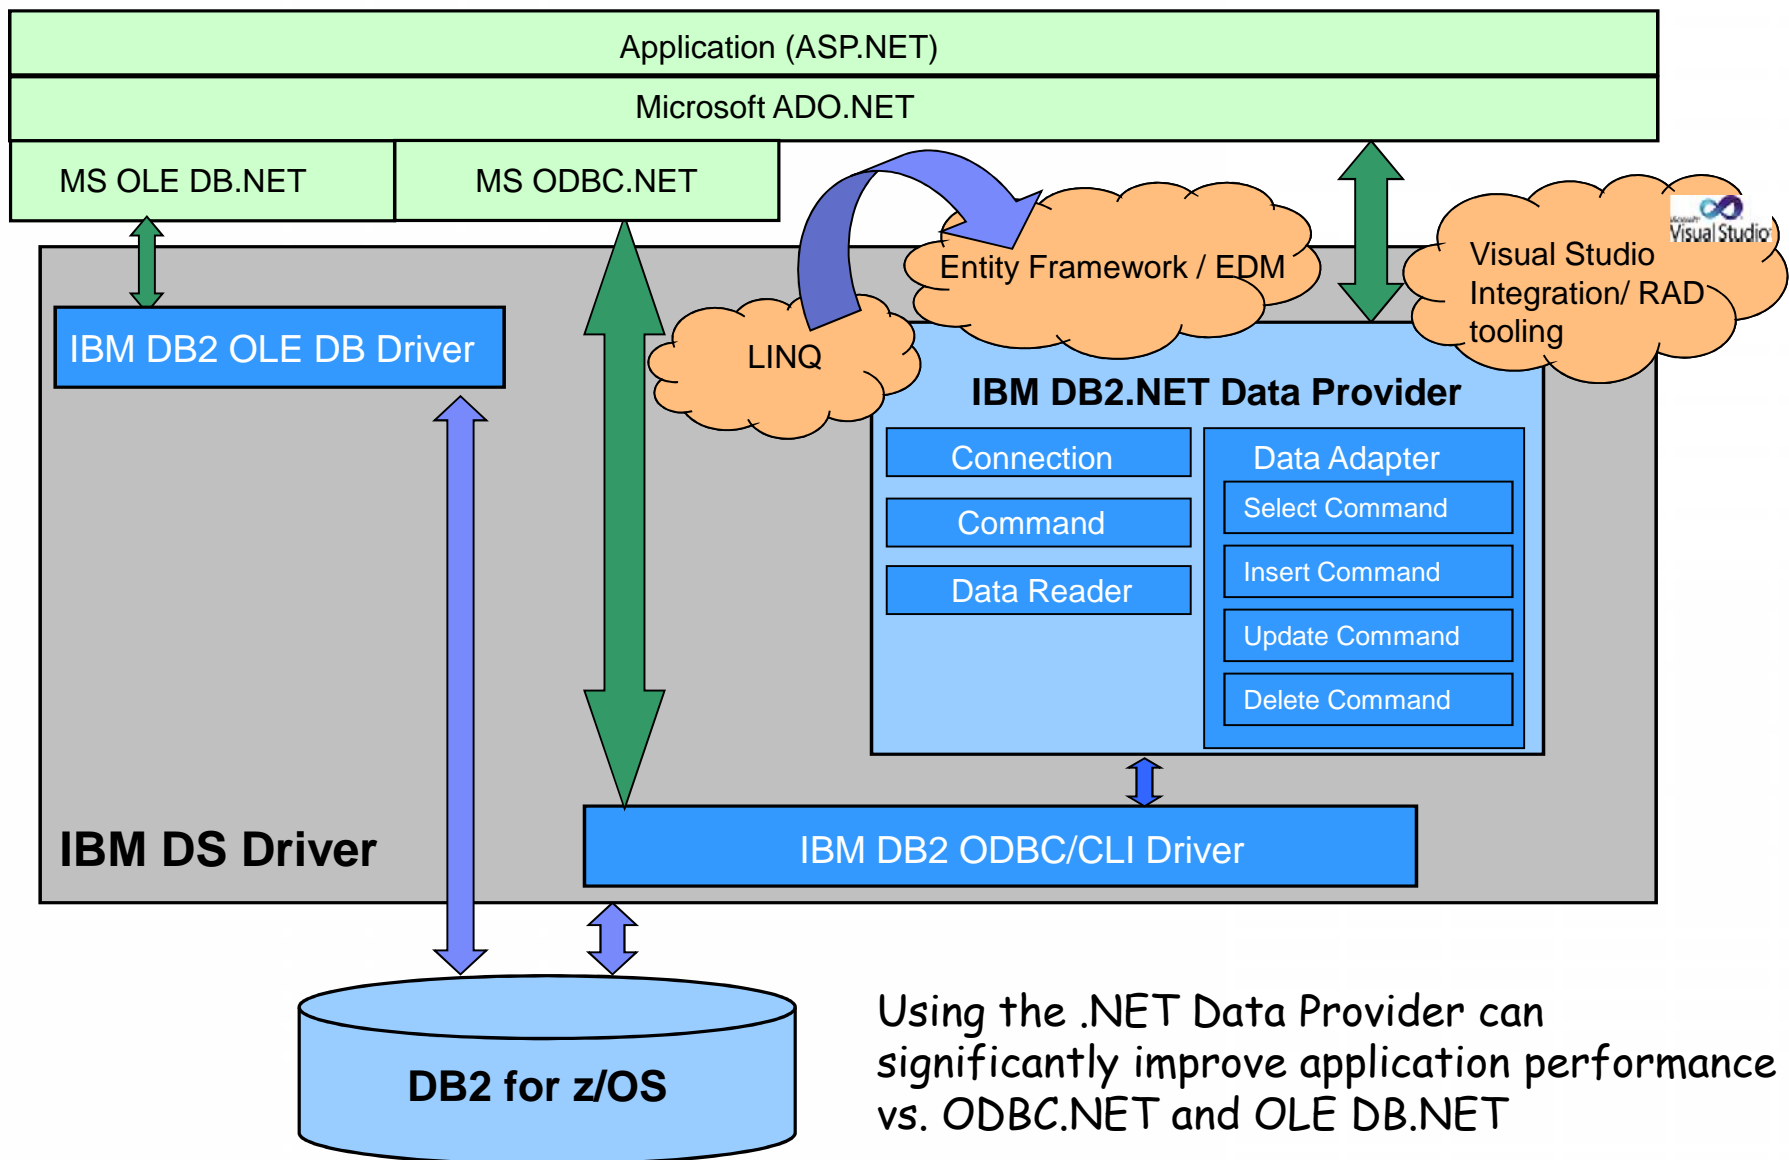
Application (ASP.NET)

Microsoft ADO.NET

MS OLE DB.NET

MS ODBC.NET

Entity Framework / EDM

Microsoft Visual Studio

Visual Studio Integration/ RAD tooling

IBM DB2 OLE DB Driver

LINQ

IBM DB2.NET Data Provider

Connection

Command

Data Reader

Data Adapter

Select Command

Insert Command

Update Command

Delete Command

IBM DS Driver

IBM DB2 ODBC/CLI Driver

DB2 for z/OS

Using the .NET Data Provider can significantly improve application performance vs. ODBC.NET and OLE DB.NET